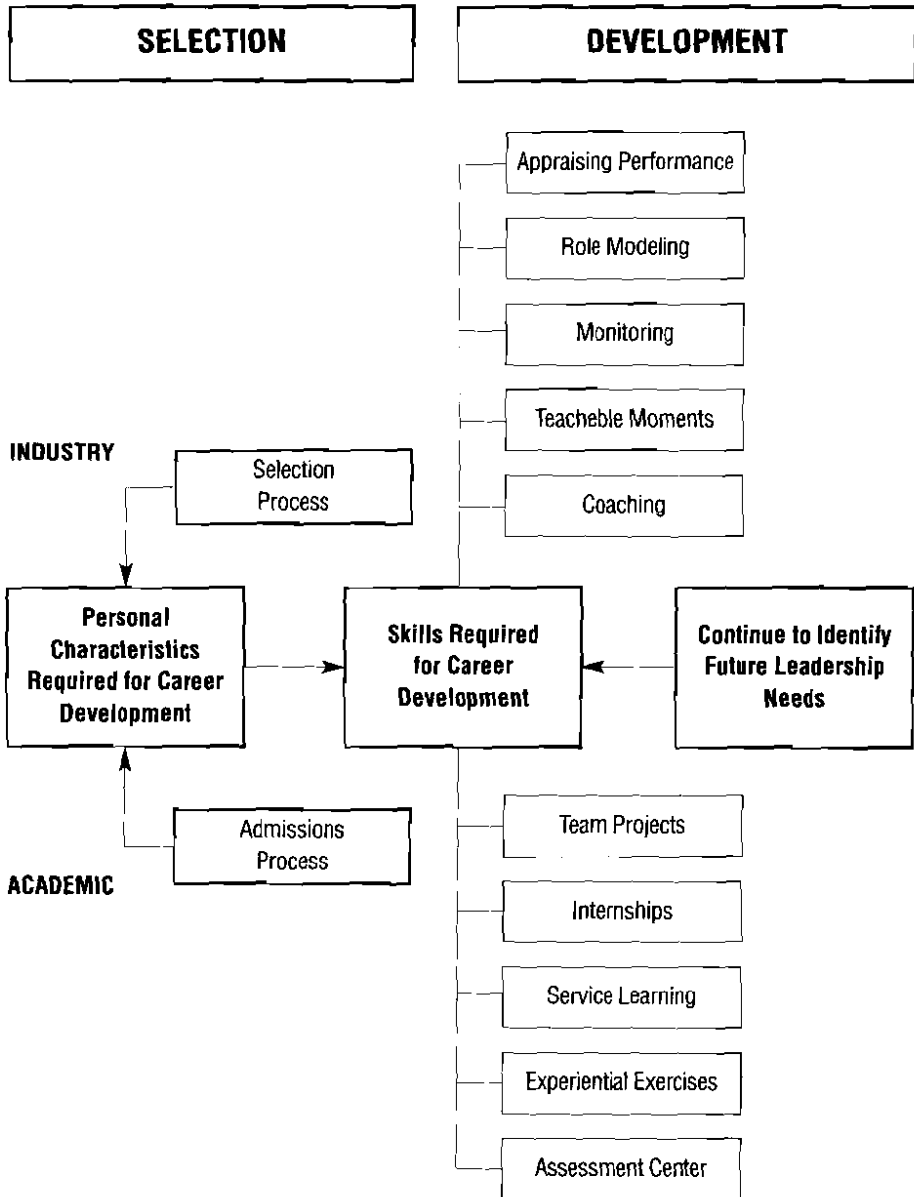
SELECTION

DEVELOPMENT

Appraising Performance

Role Modeling

Monitoring

Teacheble Moments

Coaching

INDUSTRY

Selection Process

Personal Characteristics Required for Career Development

Skills Required for Career Development

Continue to Identify Future Leadership Needs

Admissions Process

ACADEMIC

Team Projects

Internships

Service Learning

Experiential Exercises

Assessment Center